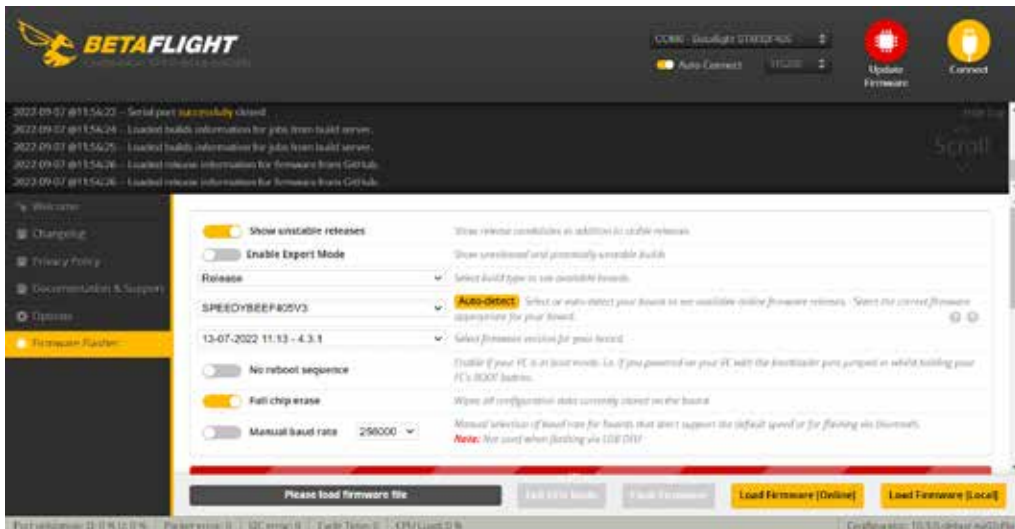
BETAFLIGHT

COM6 - Betaflight STM32F405

Auto-Connect 115200

Update Firmware

Connect

2022-09-07 @11:54:22 – Serial port successfully closed
2022-09-07 @11:54:24 – Loaded builds information for jobs from build server.
2022-09-07 @11:54:25 – Loaded builds information for jobs from build server.
2022-09-07 @11:54:26 – Loaded release information for firmware from GitHub.
2022-09-07 @11:54:26 – Loaded release information for firmware from GitHub.

Hide Log

Scroll

Welcome
Changelog
Privacy Policy
Documentation & Support
Options
Firmware Flasher

Show unstable releases — Show release candidates in addition to stable releases

Enable Expert Mode — Show unreleased and potentially unstable builds

Release — Select build type to see available boards.

SPEEDYBEEF405V3 — Auto-detect — Select or auto-detect your board to see available online firmware releases - Select the correct firmware appropriate for your board.

13-07-2022 11:13 - 4.3.1 — Select firmware version for your board.

No reboot sequence — Enable if your FC is in boot mode, i.e. if you powered on your FC with the bootloader pins jumped or whilst holding your FC's BOOT button.

Full chip erase — Wipes all configuration data currently stored on the board

Manual baud rate 256000 — Manual selection of baud rate for boards that don't support the default speed or for flashing via bluetooth.
Note: Not used when flashing via USB DFU

Please load firmware file

Exit DFU Mode

Flash Firmware

Load Firmware [Online]

Load Firmware [Local]

Port utilization: D: 0 % U: 0 % Packet error: 0 I2C error: 0 Cycle Time: 0 CPU Load: 0 %

Configurator: 10.9.0 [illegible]